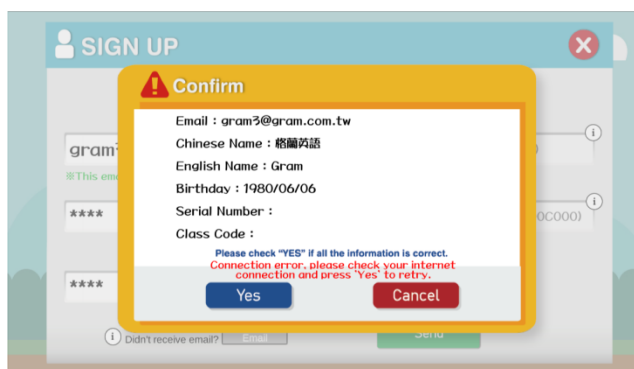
SIGN UP

Confirm

Email：gram3@gram.com.tw
Chinese Name：格蘭英語
English Name：Gram
Birthday：1980/06/06
Serial Number：
Class Code：

Please check "YES" if all the information is correct.
Connection error, please check your internet connection and press 'Yes' to retry.

Yes
Cancel

gram
※This em
****
****
0C000)
Didn't receive email?
Email
Send